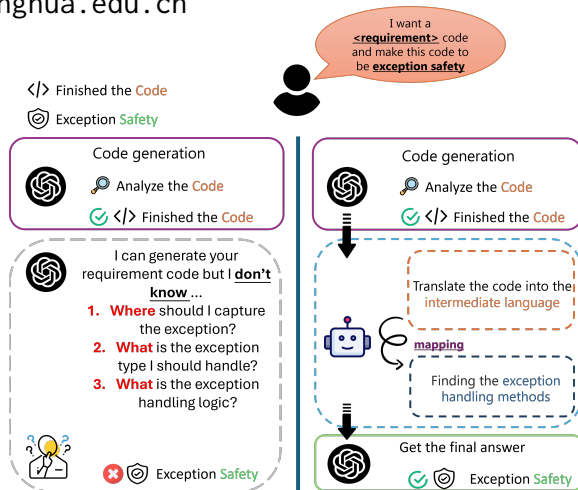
ngnua.edu.cn

I want a <requirement> code and make this code to be exception safety

</> Finished the Code

Exception Safety

Code generation

Analyze the Code

</> Finished the Code

I can generate your requirement code but I don't know ...

1. Where should I capture the exception?

2. What is the exception type I should handle?

3. What is the exception handling logic?

Exception Safety

Code generation

Analyze the Code

</> Finished the Code

Translate the code into the intermediate language

mapping

Finding the exception handling methods

Get the final answer

Exception Safety